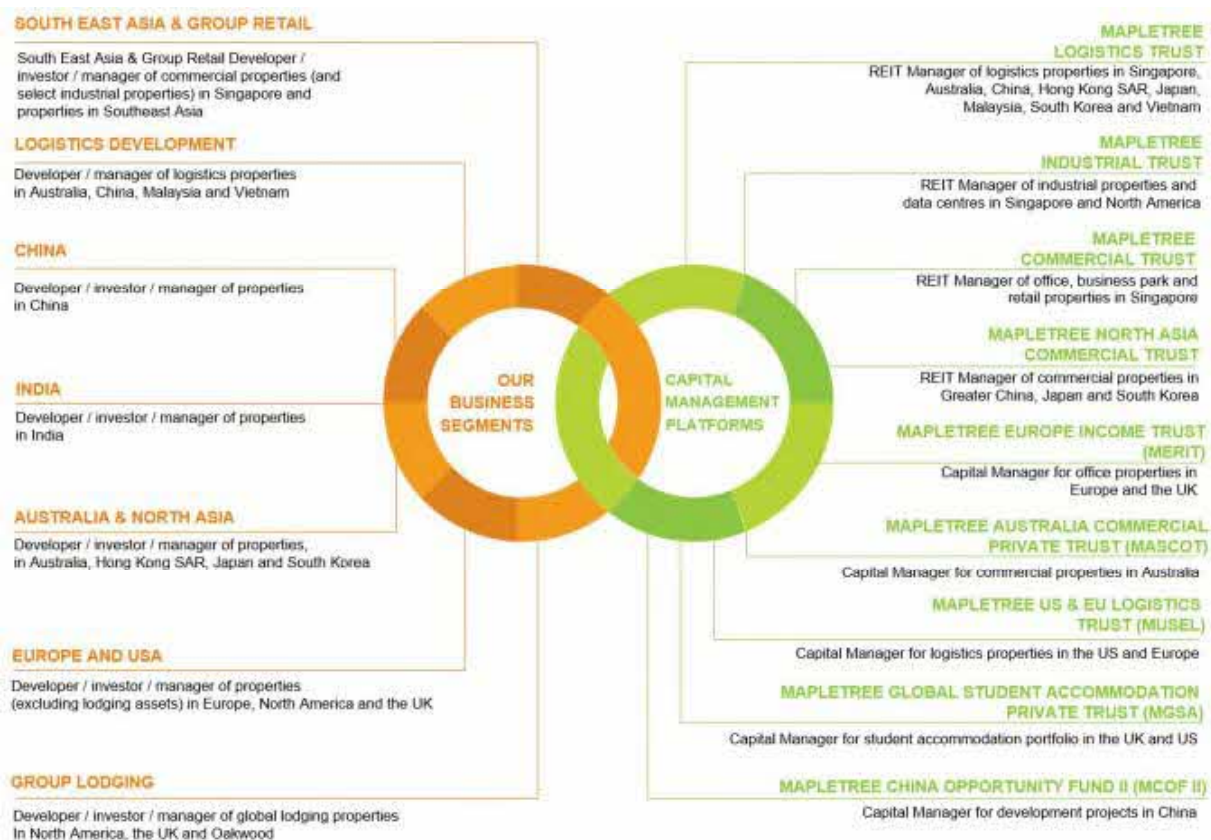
SOUTH EAST ASIA & GROUP RETAIL

South East Asia & Group Retail Developer / investor / manager of commercial properties (and select industrial properties) in Singapore and properties in Southeast Asia

LOGISTICS DEVELOPMENT

Developer / manager of logistics properties in Australia, China, Malaysia and Vietnam

CHINA

Developer / investor / manager of properties in China

INDIA

Developer / investor / manager of properties in India

AUSTRALIA & NORTH ASIA

Developer / investor / manager of properties, in Australia, Hong Kong SAR, Japan and South Korea

EUROPE AND USA

Developer / investor / manager of properties (excluding lodging assets) in Europe, North America and the UK

GROUP LODGING

Developer / investor / manager of global lodging properties in North America, the UK and Oakwood

OUR BUSINESS SEGMENTS

CAPITAL MANAGEMENT PLATFORMS

MAPLETREE LOGISTICS TRUST

REIT Manager of logistics properties in Singapore, Australia, China, Hong Kong SAR, Japan, Malaysia, South Korea and Vietnam

MAPLETREE INDUSTRIAL TRUST

REIT Manager of industrial properties and data centres in Singapore and North America

MAPLETREE COMMERCIAL TRUST

REIT Manager of office, business park and retail properties in Singapore

MAPLETREE NORTH ASIA COMMERCIAL TRUST

REIT Manager of commercial properties in Greater China, Japan and South Korea

MAPLETREE EUROPE INCOME TRUST (MERIT)

Capital Manager for office properties in Europe and the UK

MAPLETREE AUSTRALIA COMMERCIAL PRIVATE TRUST (MASCOT)

Capital Manager for commercial properties in Australia

MAPLETREE US & EU LOGISTICS TRUST (MUSEL)

Capital Manager for logistics properties in the US and Europe

MAPLETREE GLOBAL STUDENT ACCOMMODATION PRIVATE TRUST (MGSA)

Capital Manager for student accommodation portfolio in the UK and US

MAPLETREE CHINA OPPORTUNITY FUND II (MCOF II)

Capital Manager for development projects in China